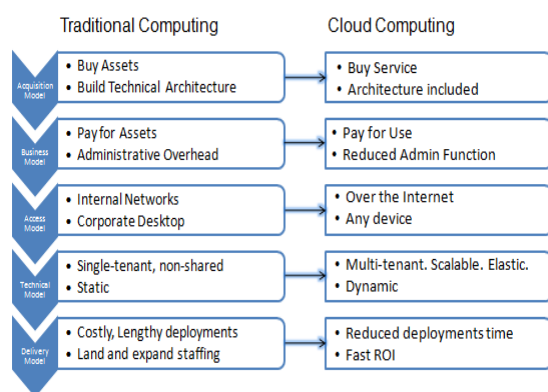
Traditional Computing

Cloud Computing

Acquisition Model

• Buy Assets
• Build Technical Architecture

• Buy Service
• Architecture included

Business Model

• Pay for Assets
• Administrative Overhead

• Pay for Use
• Reduced Admin Function

Access Model

• Internal Networks
• Corporate Desktop

• Over the Internet
• Any device

Technical Model

• Single-tenant, non-shared
• Static

• Multi-tenant. Scalable. Elastic.
• Dynamic

Delivery Model

• Costly, Lengthy deployments
• Land and expand staffing

• Reduced deployments time
• Fast ROI